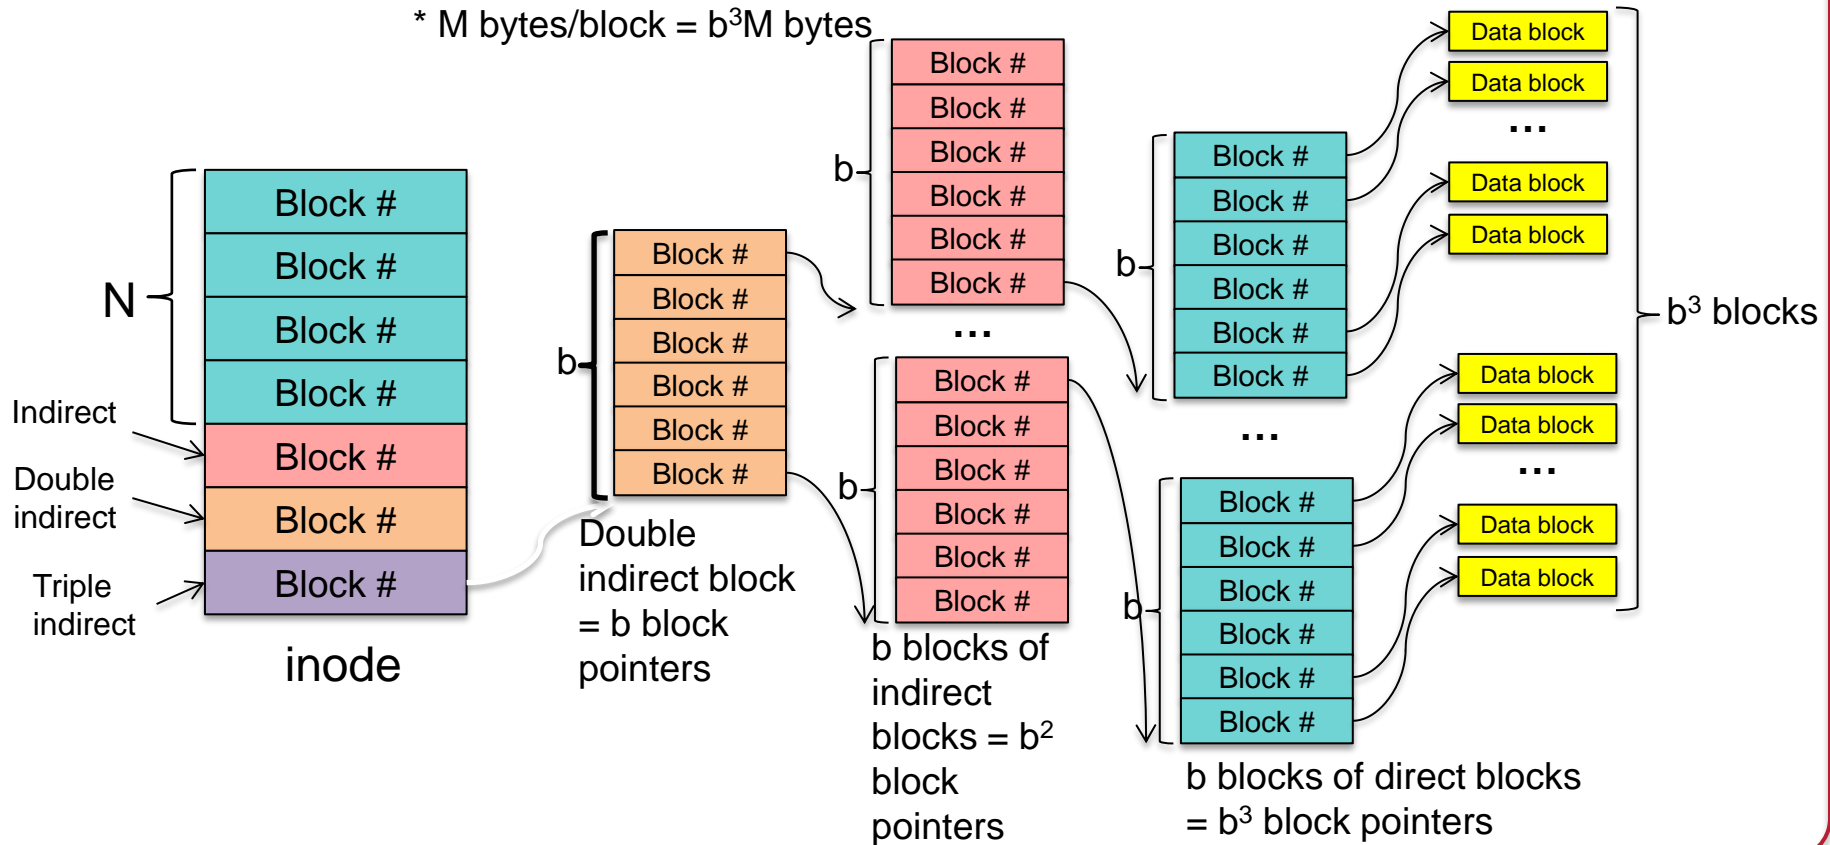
* M bytes/block = $b^3$M bytes

N

Block #
Block #
Block #
Block #

Indirect
Block #

Double indirect
Block #

Triple indirect
Block #

inode

b

Block #
Block #
Block #
Block #
Block #
Block #

Double indirect block = b block pointers

b

Block #
Block #
Block #
Block #
Block #
Block #

...

b

Block #
Block #
Block #
Block #
Block #
Block #

b blocks of indirect blocks = $b^2$ block pointers

b

Block #
Block #
Block #
Block #
Block #
Block #

...

b

Block #
Block #
Block #
Block #
Block #
Block #

b blocks of direct blocks = $b^3$ block pointers

Data block
Data block
...
Data block
Data block
Data block
Data block
...
Data block
Data block

$b^3$ blocks